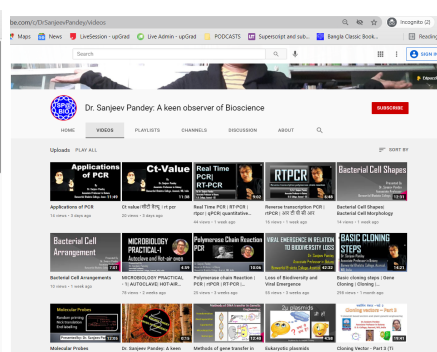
be.com/c/DrSanjeevPandey/videos

Incognito (2)

Maps News LiveSession - upGrad Live Admin - upGrad PODCASTS Superscript and sub... Bangla Classic Book... Reading

Search

SIGN IN

Dr. Sanjeev Pandey: A keen observer of Bioscience

SUBSCRIBE

HOME VIDEOS PLAYLISTS CHANNELS DISCUSSION ABOUT

Uploads PLAY ALL

SORT BY

Applications of PCR
Applications of PCR
16 views • 3 days ago

Ct-Value
Ct value/सीटी वैल्यू | rt pcr
20 views • 5 days ago

Real Time PCR RT-PCR
Real Time PCR | RTPCR | rtpcr | qPCR| quantitative...
44 views • 1 week ago

RTPCR
Reverse transcription PCR | rtPCR | आर टी पी सी आर
16 views • 1 week ago

Bacterial Cell Shapes
Bacterial Cell Shapes| Bacterial Cell Morphology
14 views • 1 week ago

Bacterial Cell Arrangement
Bacterial Cell Arrangements
13 views • 1 week ago

MICROBIOLOGY PRACTICAL -1 Autoclave and Hot-air oven
MICROBIOLOGY PRACTICAL -1| AUTOCLAVE| HOT-AIR...
76 views • 2 weeks ago

Polymerase Chain Reaction
Polymerase chain Reaction | PCR | rtPCR | RT-PCR |...
39 views • 3 weeks ago

VIRAL EMERGENCE IN RELATION TO BIODIVERSITY LOSS
Loss of Biodiversity and Viral Emergence
20 views • 3 weeks ago

BASIC CLONING STEPS
Basic cloning steps | Gene Cloning | Cloning |...
255 views • 1 month ago

Molecular Probes
Molecular Probes

Dr. Sanjeev Pandey: A keen

Methods of gene transfer in

Eukaryotic plasmids

Cloning vectors - Part 3
Cloning Vector - Part 3 (Ti